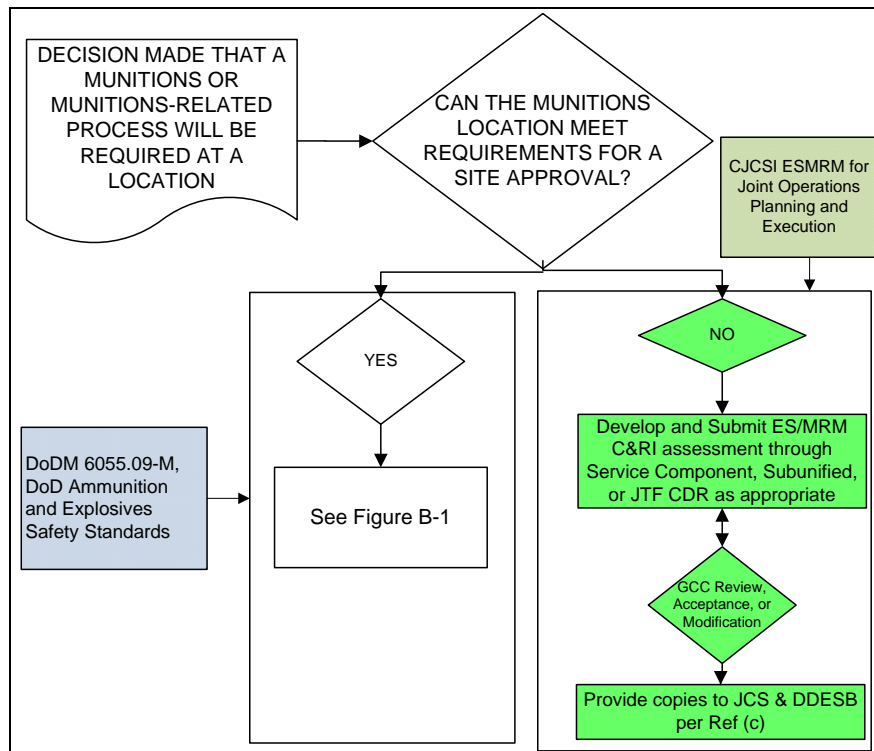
DECISION MADE THAT A MUNITIONS OR MUNITIONS-RELATED PROCESS WILL BE REQUIRED AT A LOCATION

CAN THE MUNITIONS LOCATION MEET REQUIREMENTS FOR A SITE APPROVAL?

CJCSI ESMRM for Joint Operations Planning and Execution

YES

See Figure B-1

DoDM 6055.09-M, DoD Ammunition and Explosives Safety Standards

NO

Develop and Submit ES/MRM C&RI assessment through Service Component, Subunified, or JTF CDR as appropriate

GCC Review, Acceptance, or Modification

Provide copies to JCS & DDESB per Ref (c)